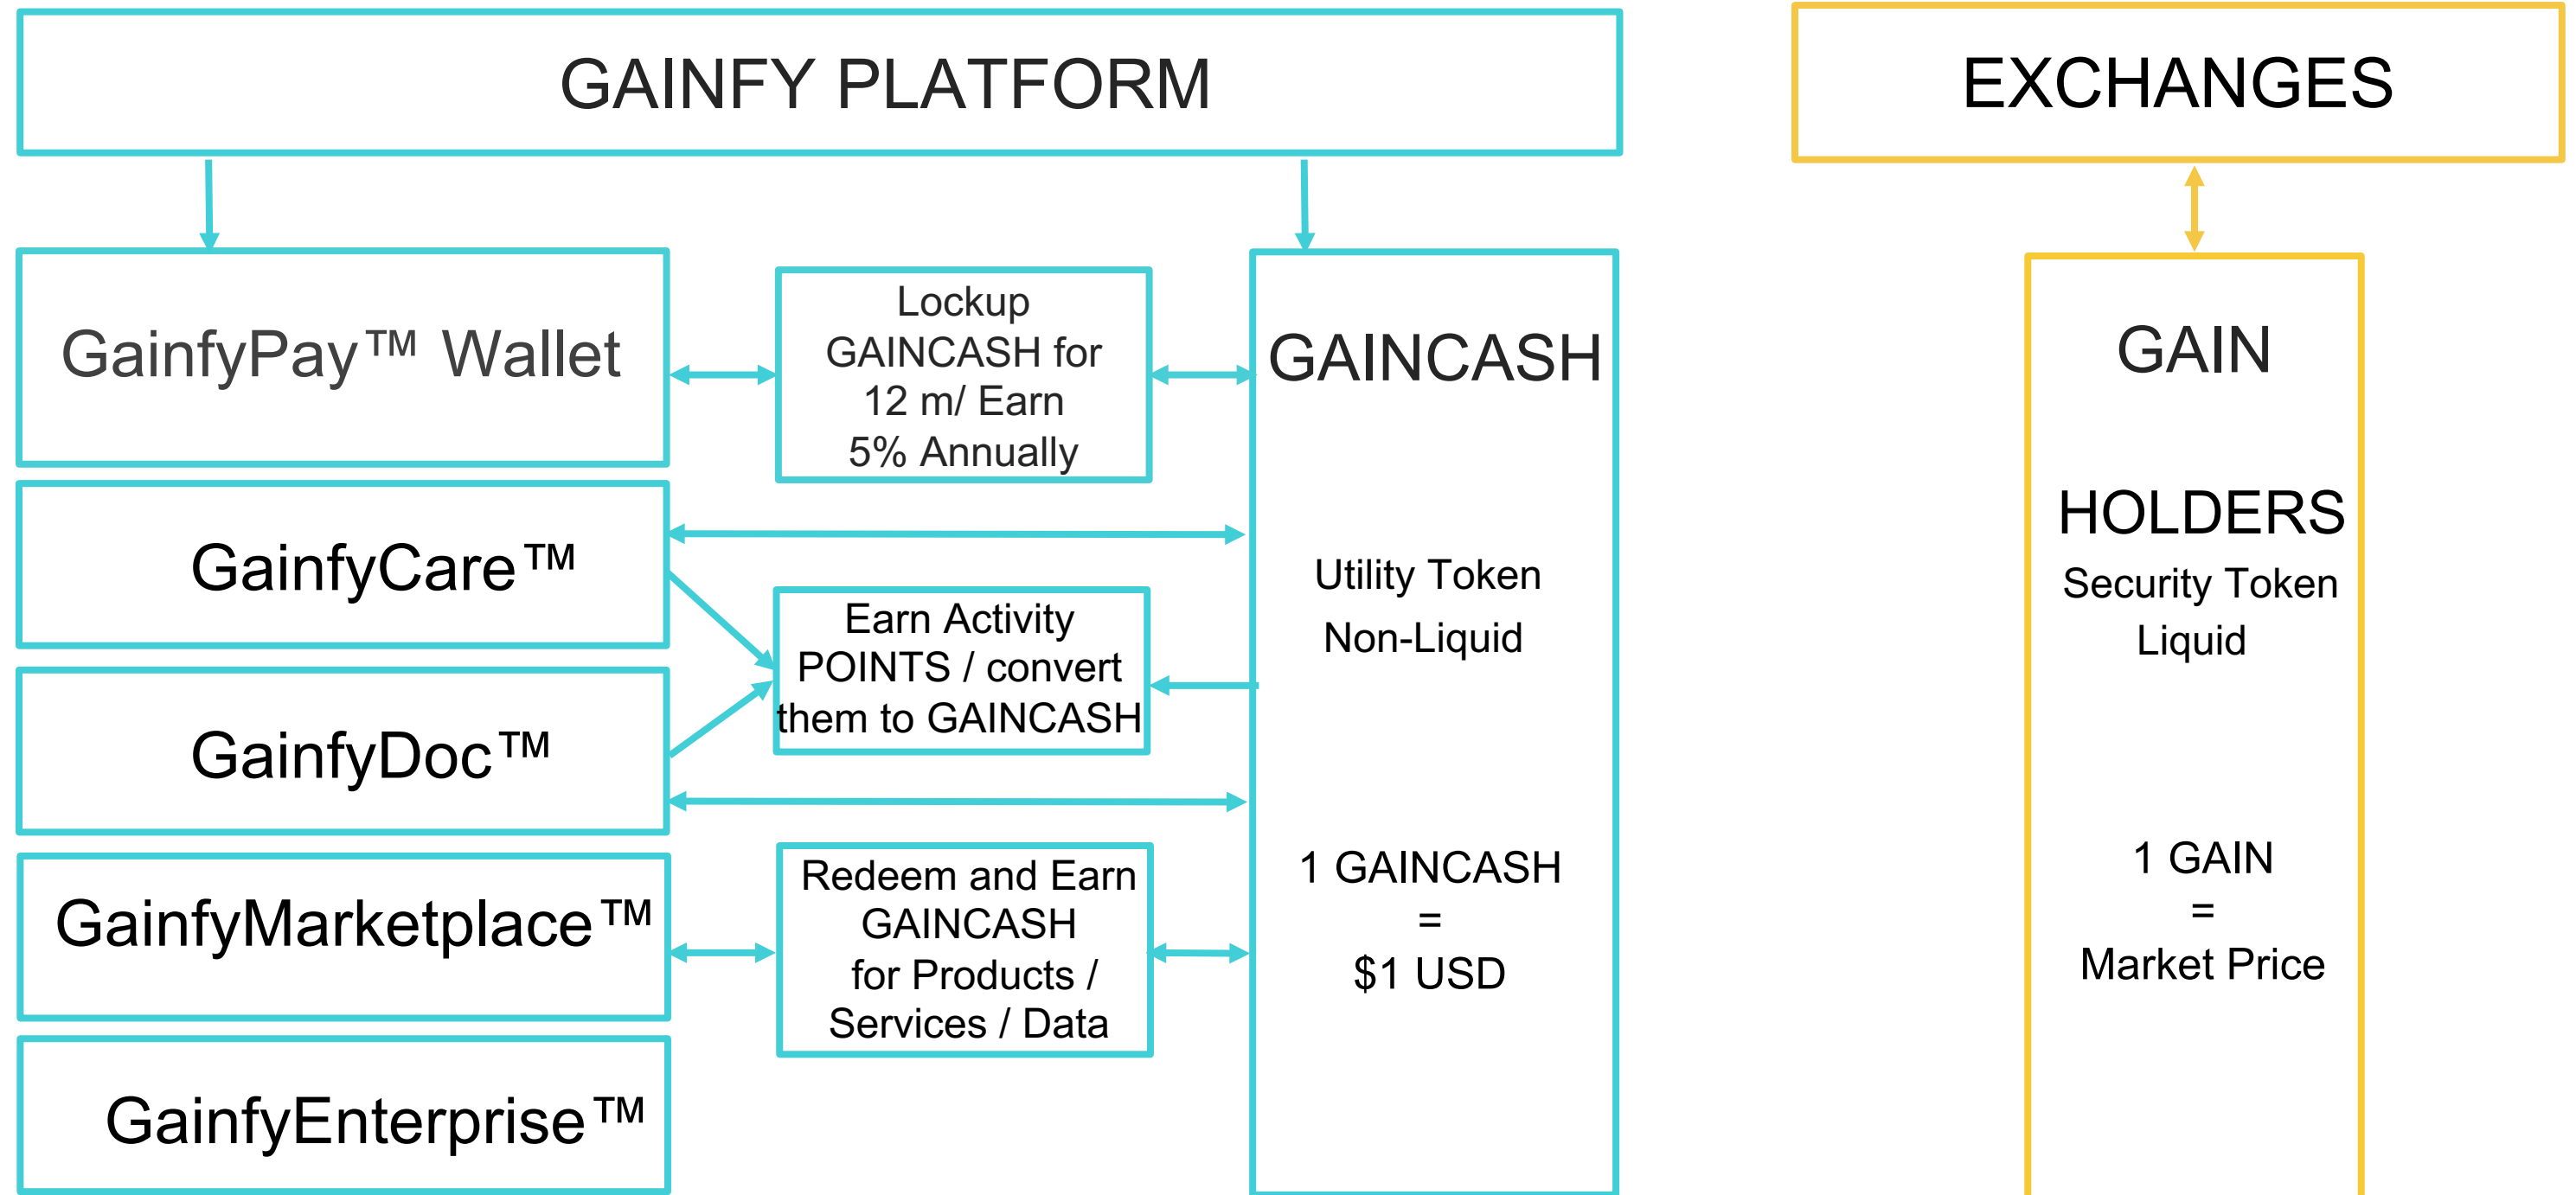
GAINFY PLATFORM

EXCHANGES

GainfyPay™ Wallet

Lockup GAINCASH for 12 m/ Earn 5% Annually

GAINCASH

GAIN

HOLDERS

Security Token

Liquid

GainfyCare™

Utility Token

Non-Liquid

Earn Activity POINTS / convert them to GAINCASH

GainfyDoc™

GainfyMarketplace™

Redeem and Earn GAINCASH for Products / Services / Data

1 GAINCASH
=
$1 USD

1 GAIN
=
Market Price

GainfyEnterprise™